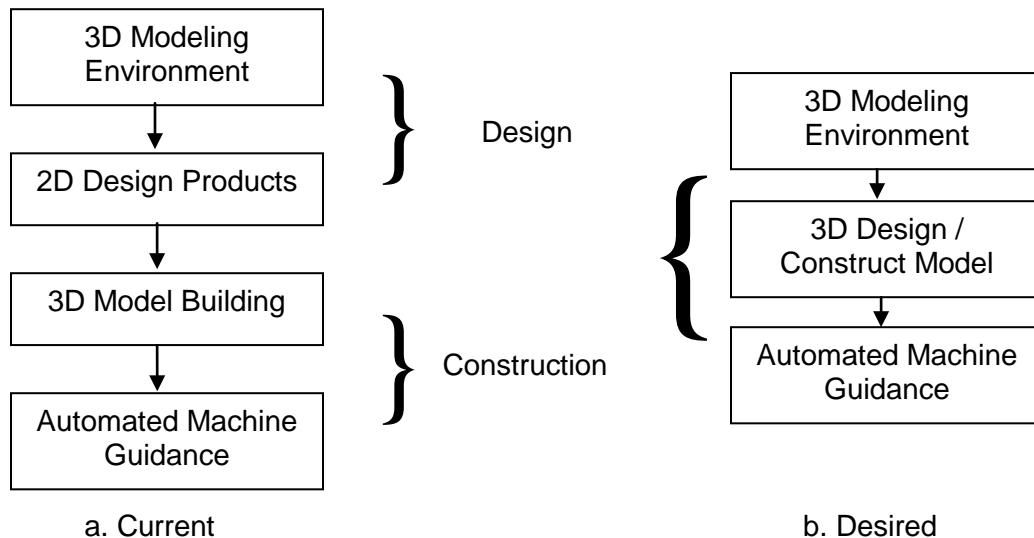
3D Modeling Environment

2D Design Products

3D Model Building

Automated Machine Guidance

Design

Construction

a. Current

3D Modeling Environment

3D Design / Construct Model

Automated Machine Guidance

b. Desired